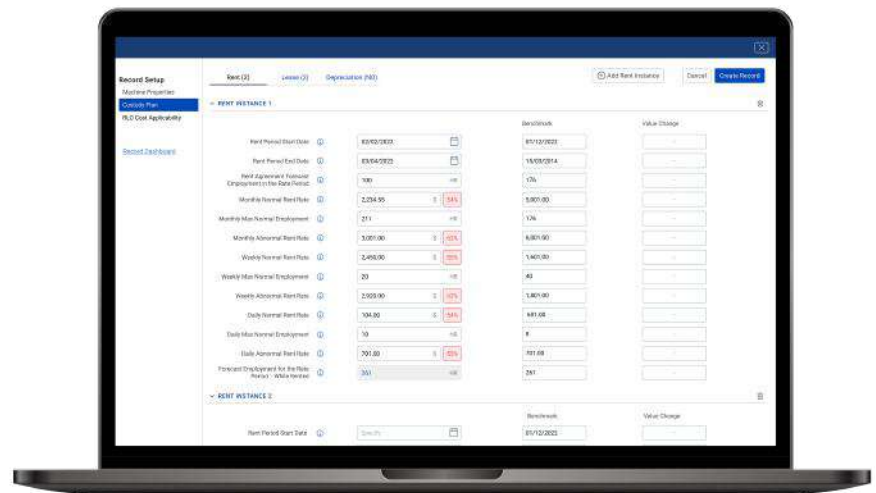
Record Setup
Machine Properties
Custody Plan
RLO Cost Applicability

Record Dashboard

Rent (2) Lease (1) Depreciation (NO)

Add Rent Instance Cancel Create Record

RENT INSTANCE 1

Benchmark Value Change

| | | | |
|---|---|---|---|
| Rent Period Start Date | 03/02/2023 | 01/12/2022 | |
| Rent Period End Date | 03/04/2023 | 18/03/2014 | |
| Rent Agreement Forecast Employment in the Rate Period | 100 | 176 | |
| Monthly Normal Rent Rate | 2,234.95 | 5,001.00 | |
| Monthly Max Normal Employment | 211 | 176 | |
| Monthly Abnormal Rent Rate | 3,001.00 | 6,001.00 | |
| Weekly Normal Rent Rate | 2,450.00 | 1,401.00 | |
| Weekly Max Normal Employment | 20 | 40 | |
| Weekly Abnormal Rent Rate | 2,920.00 | 1,801.00 | |
| Daily Normal Rent Rate | 104.00 | 481.00 | |
| Daily Max Normal Employment | 10 | 8 | |
| Daily Abnormal Rent Rate | 701.00 | 701.00 | |
| Forecast Employment for the Rate Period - While Rented | 261 | 261 | |

RENT INSTANCE 2

Benchmark Value Change

| | | | |
|---|---|---|---|
| Rent Period Start Date | Specify | 01/12/2022 | |